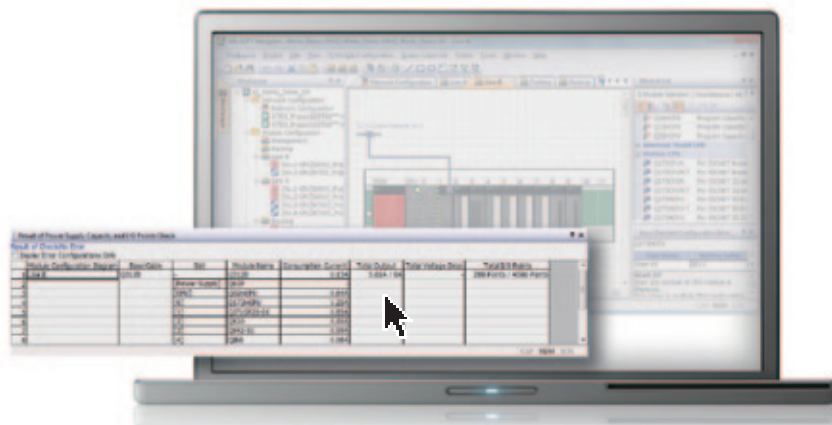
Result of Power Supply Capacity and I/O Points Check

Result of Overall Error

Display Error Configurations Only

| Module Configuration Diagram | Base/Cable | Slot | Module Name | Consumption Current | Total Output | Total Voltage Drop | Total I/O Points |
|---|---|---|---|---|---|---|---|
| | | | | | | | |
| | | Power Supply | | | | | |
| | | | | | | | |
| | | | | | | | |
| | | | | | | | |
| | | | | | | | |
| | | | | | | | |
| | | | | | | | |
| | | | | | | | |
| | | | | | | | |